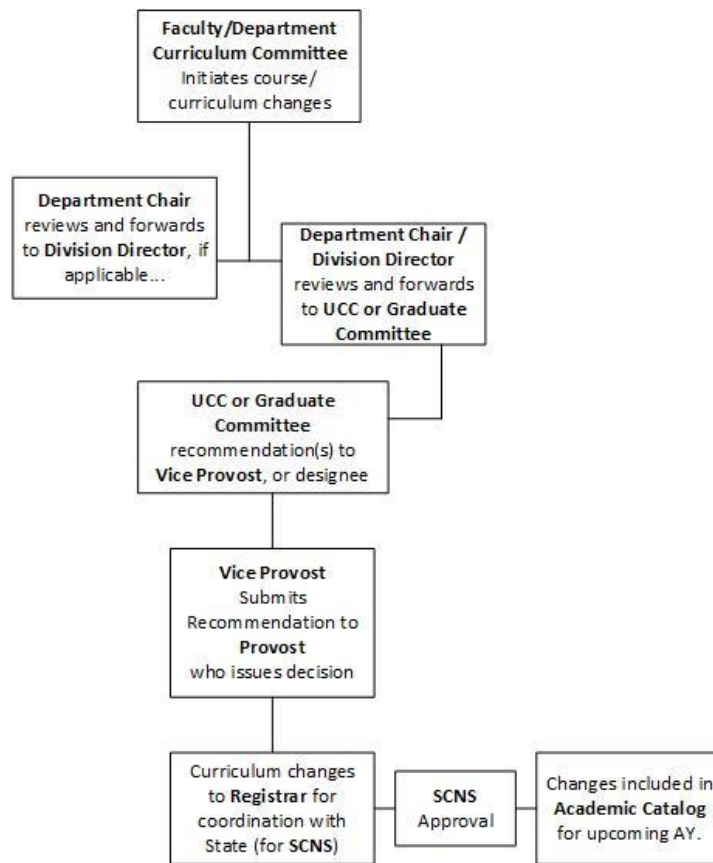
Faculty/Department Curriculum Committee
Initiates course/ curriculum changes

Department Chair reviews and forwards to Division Director, if applicable...

Department Chair / Division Director reviews and forwards to UCC or Graduate Committee

UCC or Graduate Committee recommendation(s) to Vice Provost, or designee

Vice Provost
Submits Recommendation to Provost who issues decision

Curriculum changes to Registrar for coordination with State (for SCNS)

SCNS Approval

Changes included in Academic Catalog for upcoming AY.